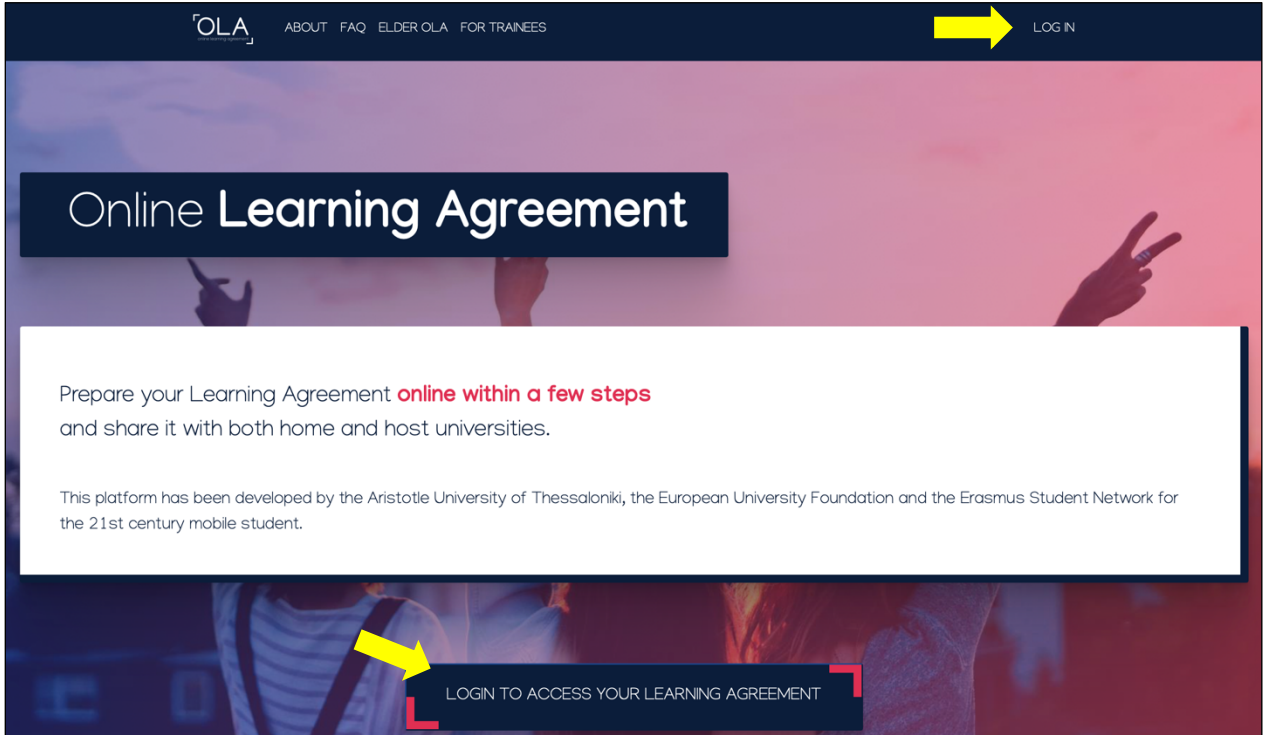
OLA
online learning agreement

ABOUT FAQ ELDER OLA FOR TRAINEES

LOG IN

Online Learning Agreement

Prepare your Learning Agreement online within a few steps and share it with both home and host universities.

This platform has been developed by the Aristotle University of Thessaloniki, the European University Foundation and the Erasmus Student Network for the 21st century mobile student.

LOGIN TO ACCESS YOUR LEARNING AGREEMENT